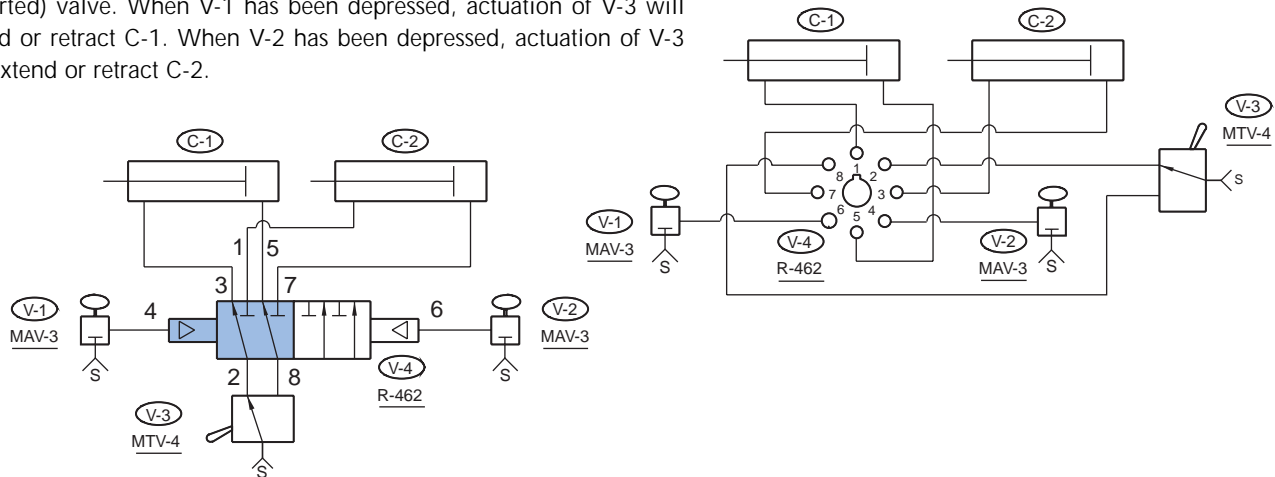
rted) valve. When V-1 has been depressed, actuation of V-3 will d or retract C-1. When V-2 has been depressed, actuation of V-3 xtend or retract C-2.

C-1
C-2
1
5
3
7
V-1
MAV-3
4
6
V-2
MAV-3
S
S
2
8
V-4
R-462
V-3
MTV-4
S

C-1
C-2
V-3
MTV-4
S
8
1
2
7
3
6
4
5
V-1
MAV-3
S
V-4
R-462
V-2
MAV-3
S